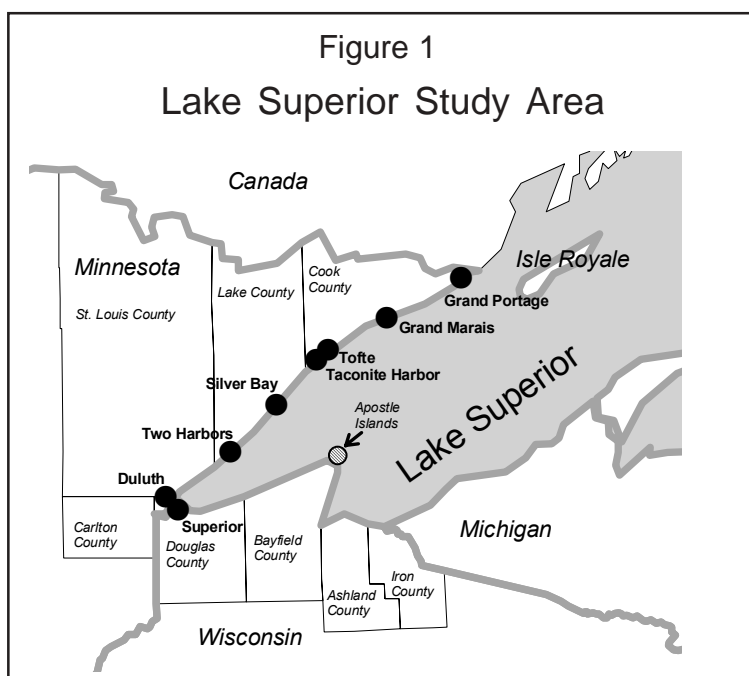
Figure 1
Lake Superior Study Area

Canada
Minnesota
St. Louis County
Lake County
Cook County
Isle Royale
Grand Portage
Grand Marais
Tofte
Taconite Harbor
Silver Bay
Two Harbors
Apostle Islands
Lake Superior
Duluth
Superior
Carlton County
Douglas County
Bayfield County
Ashland County
Iron County
Michigan
Wisconsin